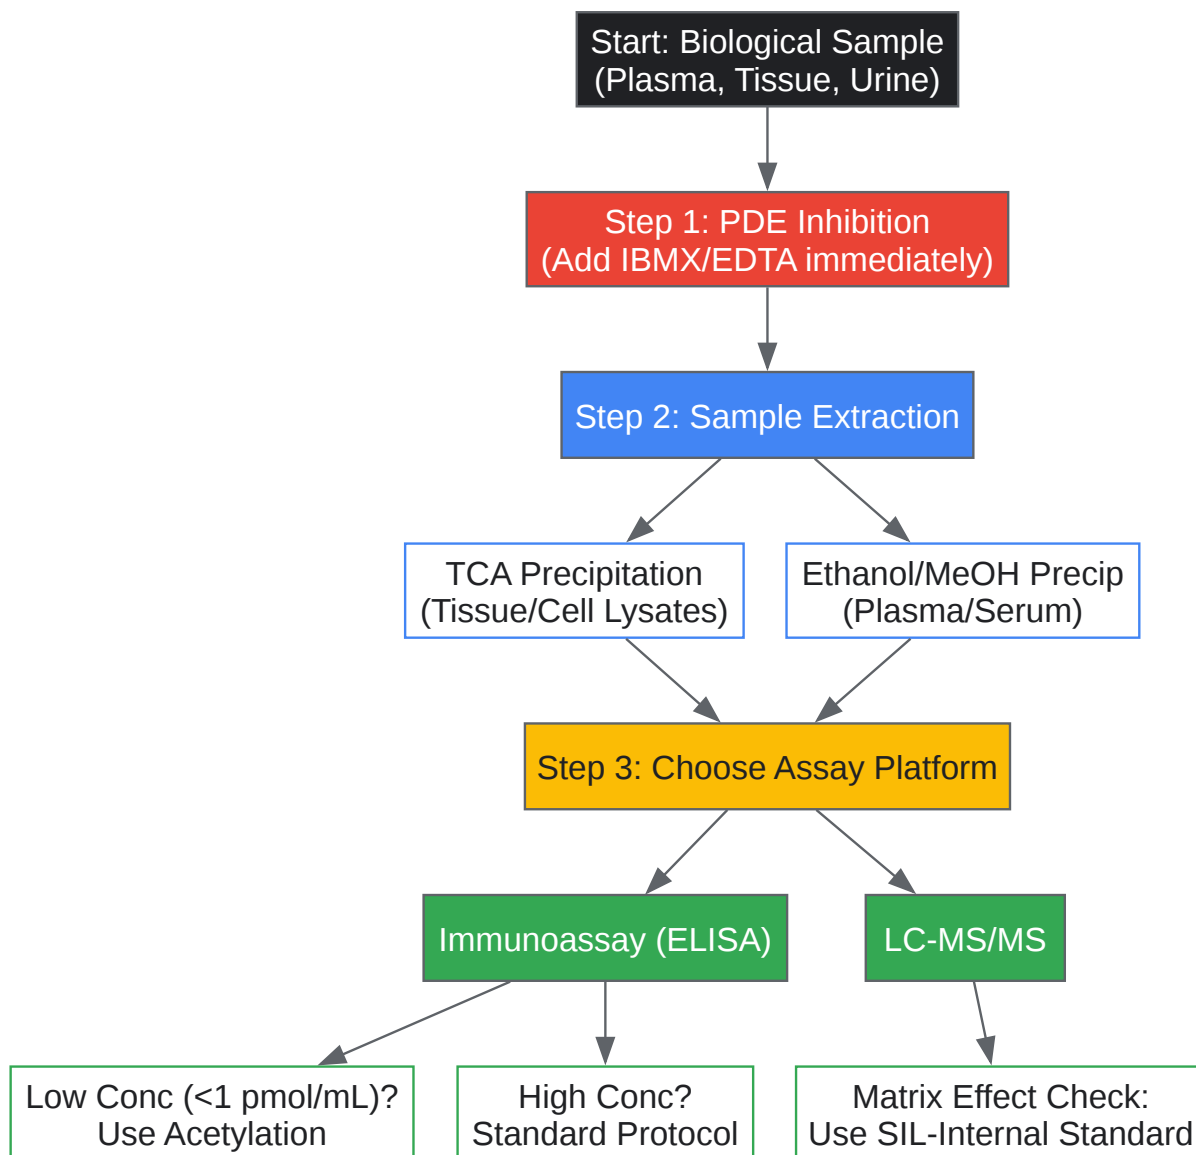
Start: Biological Sample
(Plasma, Tissue, Urine)

Step 1: PDE Inhibition
(Add IBMX/EDTA immediately)

Step 2: Sample Extraction

TCA Precipitation
(Tissue/Cell Lysates)

Ethanol/MeOH Precip
(Plasma/Serum)

Step 3: Choose Assay Platform

Immunoassay (ELISA)

LC-MS/MS

Low Conc (<1 pmol/mL)?
Use Acetylation

High Conc?
Standard Protocol

Matrix Effect Check:
Use SIL-Internal Standard